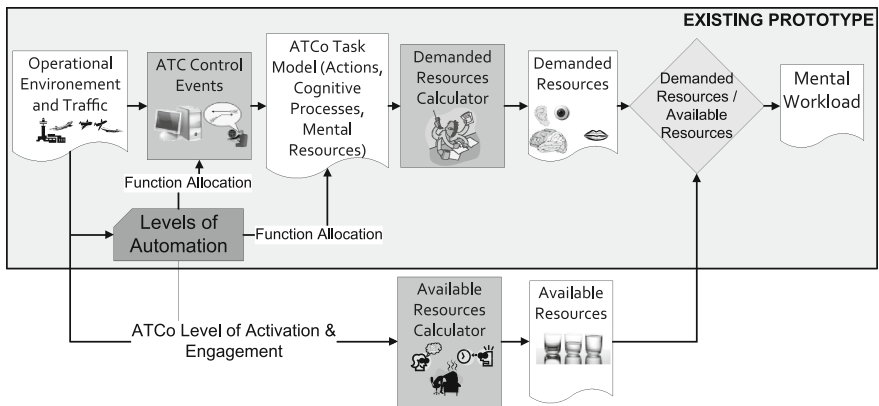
EXISTING PROTOTYPE

Operational Environement and Traffic

ATC Control Events

ATCo Task Model (Actions, Cognitive Processes, Mental Resources)

Demanded Resources Calculator

Demanded Resources

Demanded Resources / Available Resources

Mental Workload

Function Allocation

Levels of Automation

Function Allocation

Available Resources Calculator

Available Resources

ATCo Level of Activation & Engagement